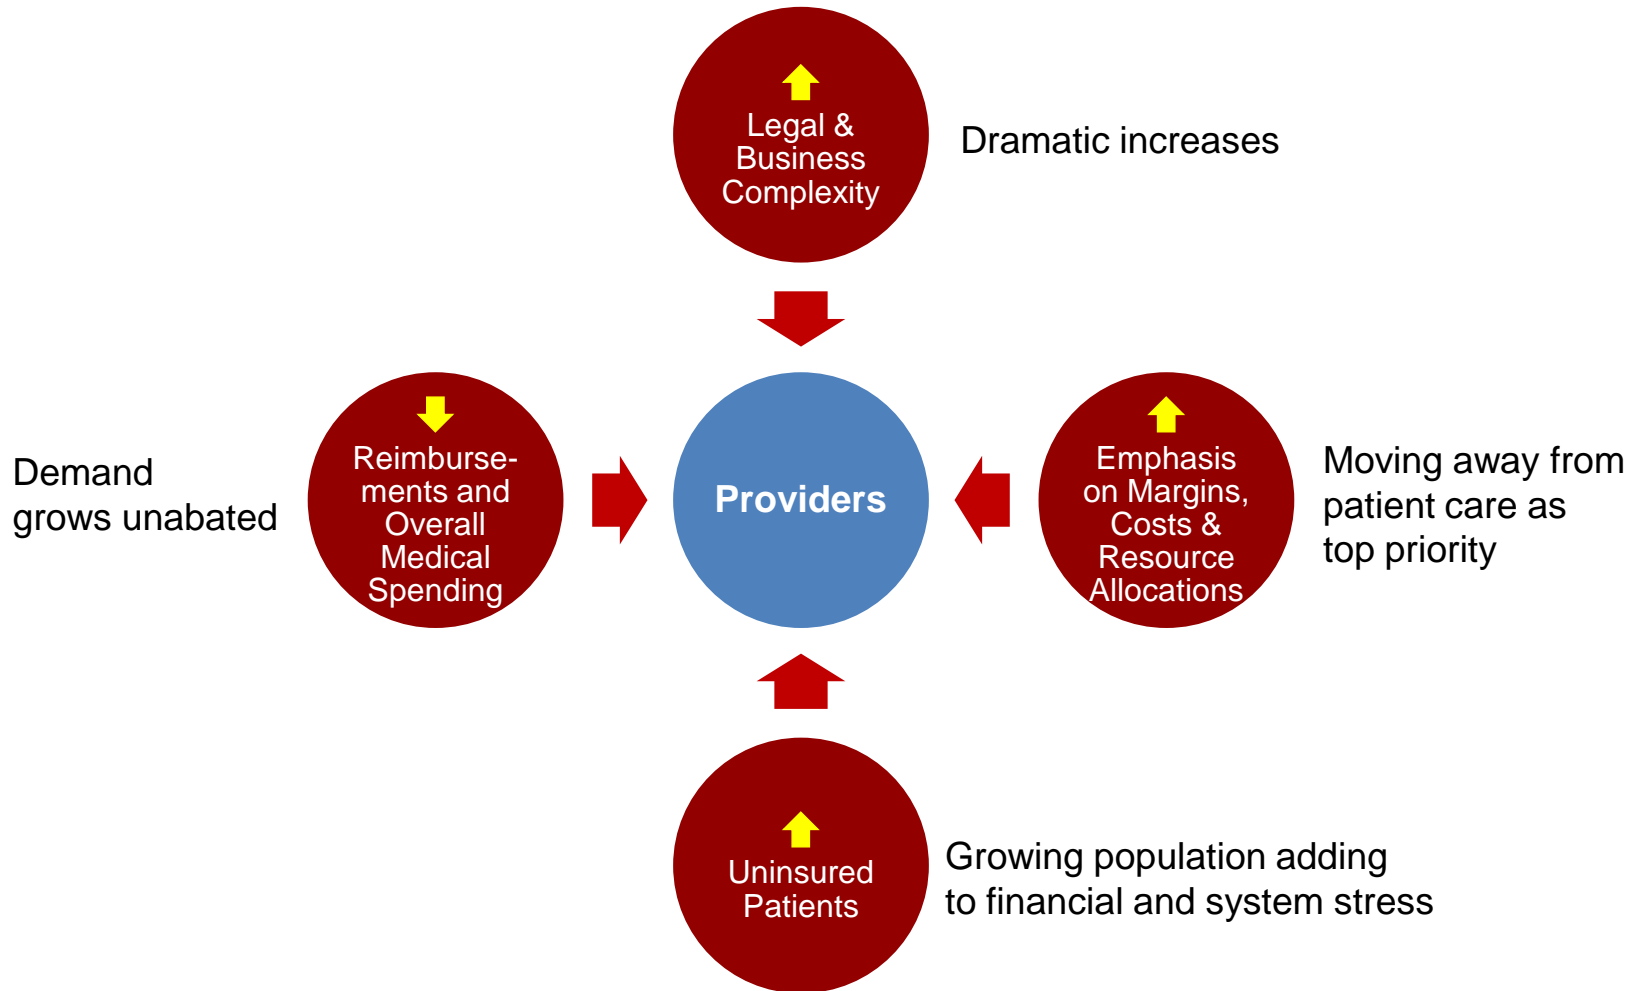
Legal & Business Complexity

Dramatic increases

Demand grows unabated

Reimbursements and Overall Medical Spending

Providers

Emphasis on Margins, Costs & Resource Allocations

Moving away from patient care as top priority

Uninsured Patients

Growing population adding to financial and system stress